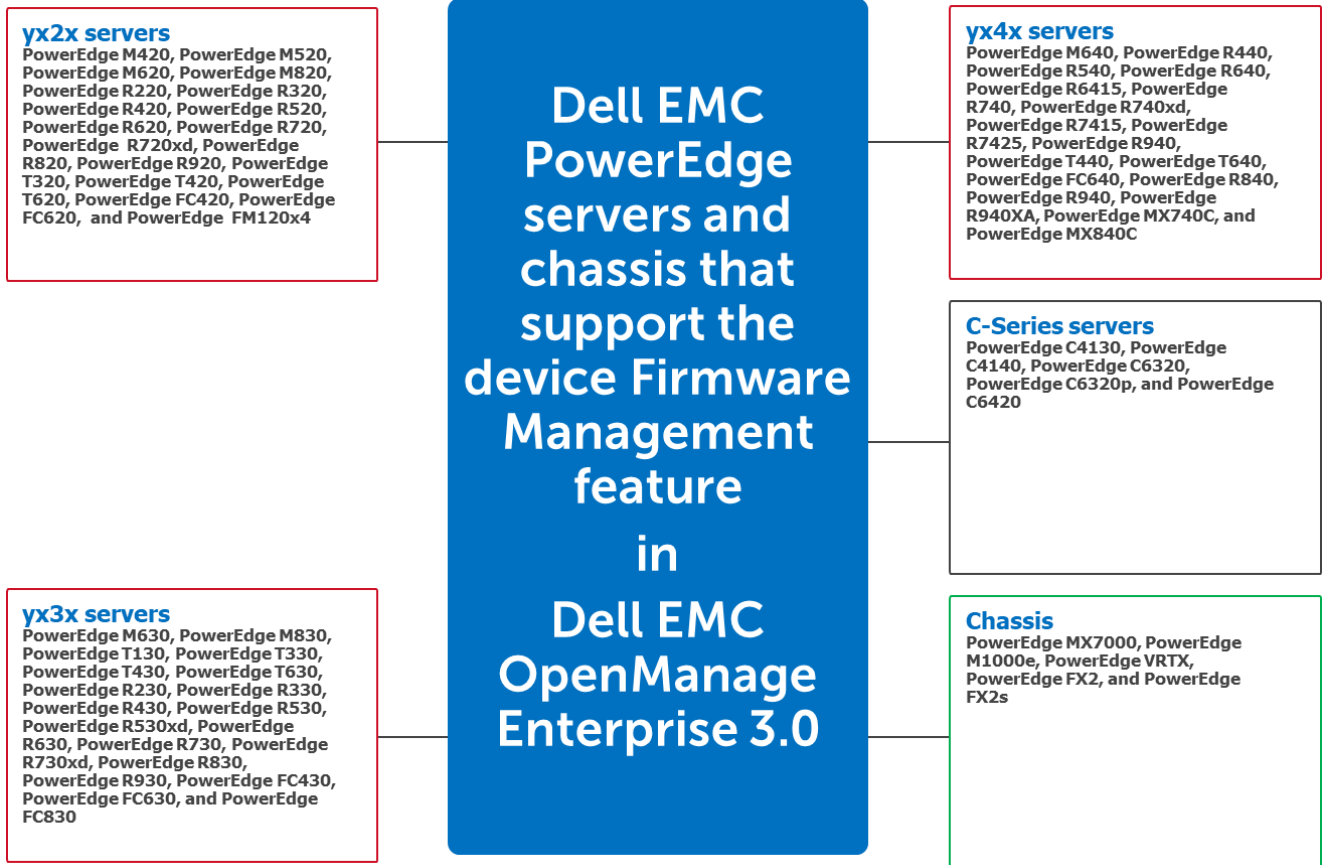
Dell EMC PowerEdge servers and chassis that support the device Firmware Management feature in Dell EMC OpenManage Enterprise 3.0

yx2x servers
PowerEdge M420, PowerEdge M520, PowerEdge M620, PowerEdge M820, PowerEdge R220, PowerEdge R320, PowerEdge R420, PowerEdge R520, PowerEdge R620, PowerEdge R720, PowerEdge R720xd, PowerEdge R820, PowerEdge R920, PowerEdge T320, PowerEdge T420, PowerEdge T620, PowerEdge FC420, PowerEdge FC620, and PowerEdge FM120x4

yx3x servers
PowerEdge M630, PowerEdge M830, PowerEdge T130, PowerEdge T330, PowerEdge T430, PowerEdge T630, PowerEdge R230, PowerEdge R330, PowerEdge R430, PowerEdge R530, PowerEdge R530xd, PowerEdge R630, PowerEdge R730, PowerEdge R730xd, PowerEdge R830, PowerEdge R930, PowerEdge FC430, PowerEdge FC630, and PowerEdge FC830

yx4x servers
PowerEdge M640, PowerEdge R440, PowerEdge R540, PowerEdge R640, PowerEdge R6415, PowerEdge R740, PowerEdge R740xd, PowerEdge R7415, PowerEdge R7425, PowerEdge R940, PowerEdge T440, PowerEdge T640, PowerEdge FC640, PowerEdge R840, PowerEdge R940, PowerEdge R940XA, PowerEdge MX740C, and PowerEdge MX840C

C-Series servers
PowerEdge C4130, PowerEdge C4140, PowerEdge C6320, PowerEdge C6320p, and PowerEdge C6420

Chassis
PowerEdge MX7000, PowerEdge M1000e, PowerEdge VRTX, PowerEdge FX2, and PowerEdge FX2s